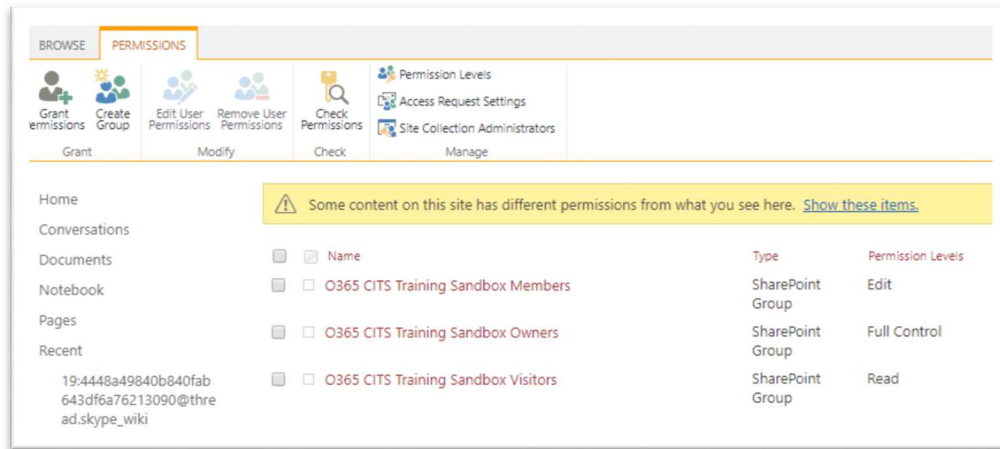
BROWSE PERMISSIONS

Grant Permissions | Create Group | Edit User Permissions | Remove User Permissions | Check Permissions | Permission Levels | Access Request Settings | Site Collection Administrators

Grant | Modify | Check | Manage

Home
Conversations
Documents
Notebook
Pages
Recent
19:4448a49840b840fab643df6a76213090@thread.skype_wiki

Some content on this site has different permissions from what you see here. Show these items.

| Name | Type | Permission Levels |
|---|---|---|
| O365 CITS Training Sandbox Members | SharePoint Group | Edit |
| O365 CITS Training Sandbox Owners | SharePoint Group | Full Control |
| O365 CITS Training Sandbox Visitors | SharePoint Group | Read |